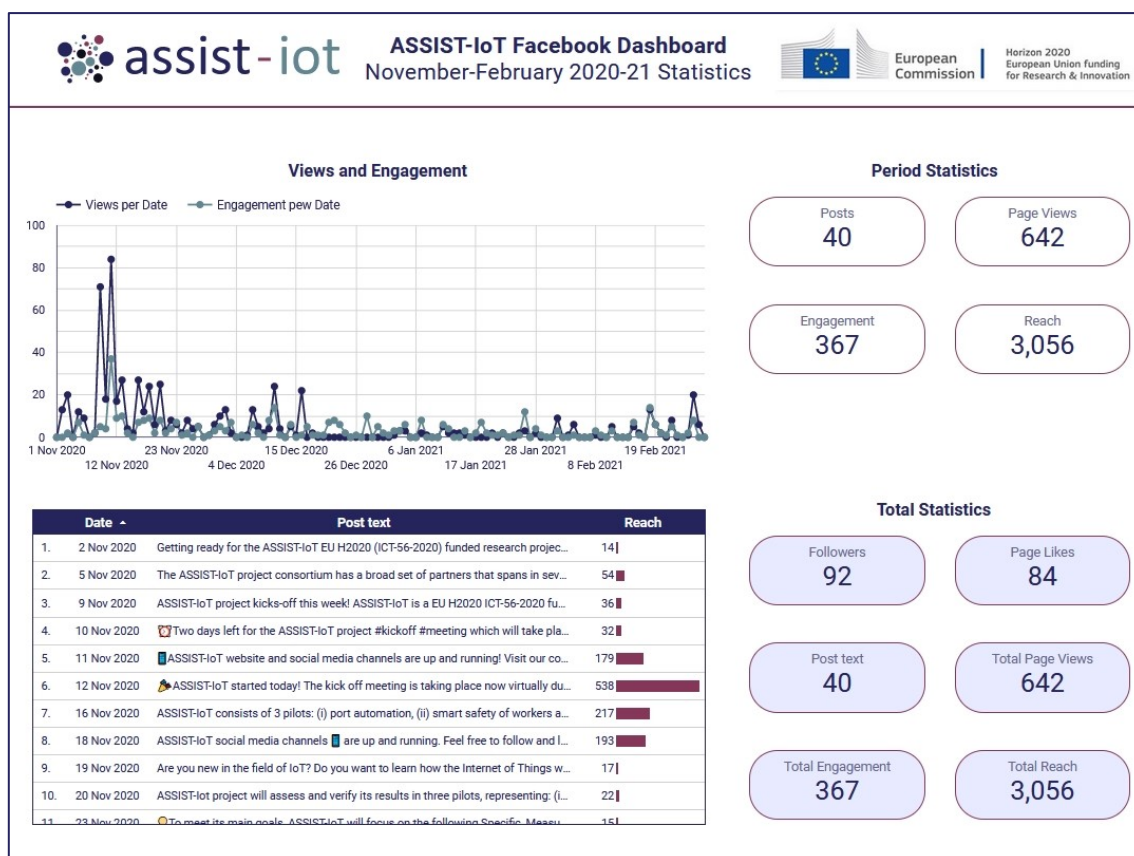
assist-iot

ASSIST-IoT Facebook Dashboard
November-February 2020-21 Statistics

European Commission

Horizon 2020
European Union funding for Research & Innovation

Views and Engagement

Views per Date   Engagement pew Date

100
80
60
40
20
0

1 Nov 2020
12 Nov 2020
23 Nov 2020
4 Dec 2020
15 Dec 2020
26 Dec 2020
6 Jan 2021
17 Jan 2021
28 Jan 2021
8 Feb 2021
19 Feb 2021

Period Statistics

Posts
40

Page Views
642

Engagement
367

Reach
3,056

| | Date ▲ | Post text | Reach |
|---|---|---|---|
| 1. | 2 Nov 2020 | Getting ready for the ASSIST-IoT EU H2020 (ICT-56-2020) funded research projec... | 14 |
| 2. | 5 Nov 2020 | The ASSIST-IoT project consortium has a broad set of partners that spans in sev... | 54 |
| 3. | 9 Nov 2020 | ASSIST-IoT project kicks-off this week! ASSIST-IoT is a EU H2020 ICT-56-2020 fu... | 36 |
| 4. | 10 Nov 2020 | Two days left for the ASSIST-IoT project #kickoff #meeting which will take pla... | 32 |
| 5. | 11 Nov 2020 | ASSIST-IoT website and social media channels are up and running! Visit our co... | 179 |
| 6. | 12 Nov 2020 | ASSIST-IoT started today! The kick off meeting is taking place now virtually du... | 538 |
| 7. | 16 Nov 2020 | ASSIST-IoT consists of 3 pilots: (i) port automation, (ii) smart safety of workers a... | 217 |
| 8. | 18 Nov 2020 | ASSIST-IoT social media channels are up and running. Feel free to follow and l... | 193 |
| 9. | 19 Nov 2020 | Are you new in the field of IoT? Do you want to learn how the Internet of Things w... | 17 |
| 10. | 20 Nov 2020 | ASSIST-Iot project will assess and verify its results in three pilots, representing: (i... | 22 |
| 11. | 23 Nov 2020 | To meet its main goals, ASSIST-IoT will focus on the following Specific Measu... | 15 |

Total Statistics

Followers
92

Page Likes
84

Post text
40

Total Page Views
642

Total Engagement
367

Total Reach
3,056